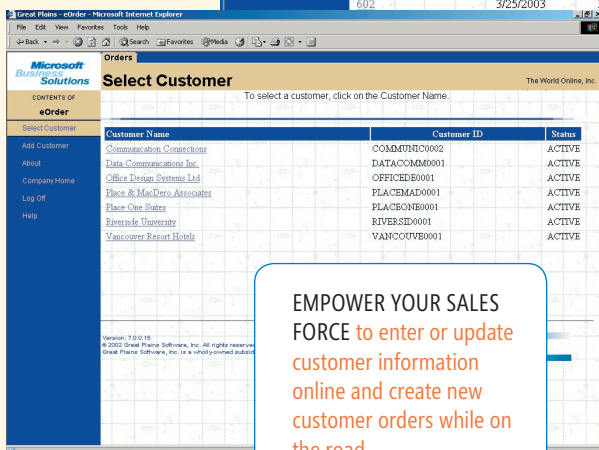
602
3/25/2003

Great Plains - eOrder - Microsoft Internet Explorer

File Edit View Favorites Tools Help

Back Search Favorites Media

Microsoft Business Solutions

Orders

Select Customer

The World Online, Inc.

CONTENTS OF

eOrder

Select Customer

Add Customer

About

Company Home

Log Off

Help

To select a customer, click on the Customer Name.

| Customer Name | Customer ID | Status |
|---|---|---|
| Communication Connections | COMMUNIC0002 | ACTIVE |
| Data Communications Inc. | DATACOMM0001 | ACTIVE |
| Office Design Systems Ltd | OFFICEDE0001 | ACTIVE |
| Place & MacDero Associates | PLACEMAD0001 | ACTIVE |
| Place One Suites | PLACEONE0001 | ACTIVE |
| Riverside University | RIVERSID0001 | ACTIVE |
| Vancouver Resort Hotels | VANCOUVE0001 | ACTIVE |

Version: 7.0.0.15
© 2002 Great Plains Software, Inc. All rights reserv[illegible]
Great Plains Software, Inc. is a wholly-owned subsid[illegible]

EMPOWER YOUR SALES FORCE to enter or update customer information online and create new customer orders while on the road.